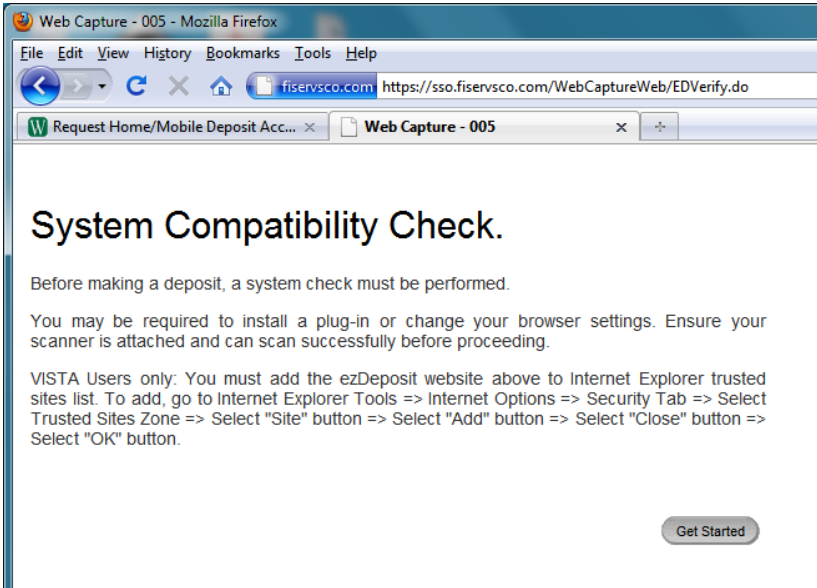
Web Capture - 005 - Mozilla Firefox

File Edit View History Bookmarks Tools Help

fiservsco.com https://sso.fiservsco.com/WebCaptureWeb/EDVerify.do

Request Home/Mobile Deposit Acc... ×

Web Capture - 005 ×

System Compatibility Check.

Before making a deposit, a system check must be performed.

You may be required to install a plug-in or change your browser settings. Ensure your scanner is attached and can scan successfully before proceeding.

VISTA Users only: You must add the ezDeposit website above to Internet Explorer trusted sites list. To add, go to Internet Explorer Tools => Internet Options => Security Tab => Select Trusted Sites Zone => Select "Site" button => Select "Add" button => Select "Close" button => Select "OK" button.

Get Started